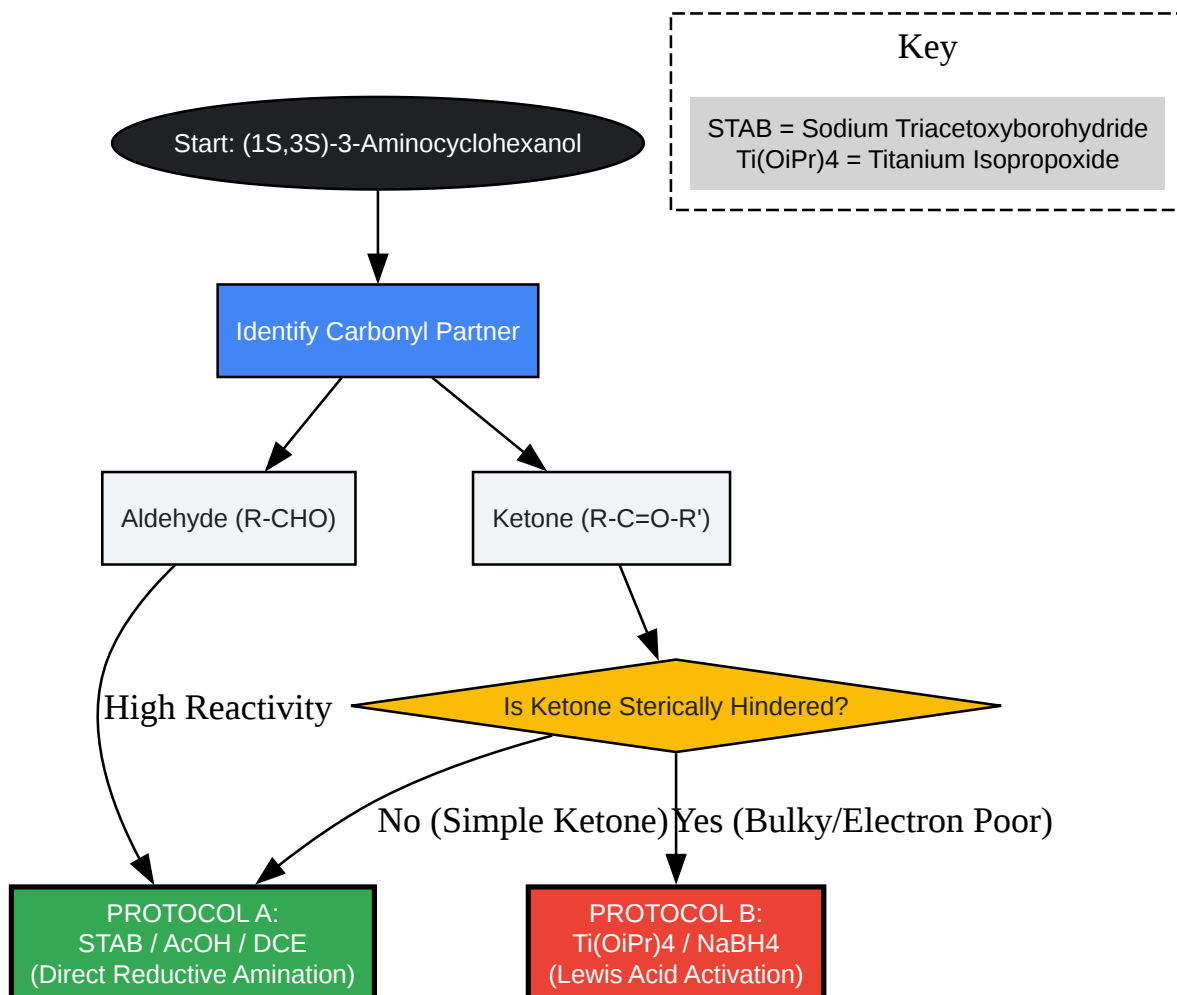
Key

STAB = Sodium Triacetoxyborohydride
Ti(OiPr)4 = Titanium Isopropoxide

Start: (1S,3S)-3-Aminocyclohexanol

Identify Carbonyl Partner

Aldehyde (R-CHO)

Ketone (R-C=O-R')

High Reactivity

Is Ketone Sterically Hindered?

No (Simple Ketone)

Yes (Bulky/Electron Poor)

PROTOCOL A:
STAB / AcOH / DCE
(Direct Reductive Amination)

PROTOCOL B:
Ti(OiPr)4 / NaBH4
(Lewis Acid Activation)